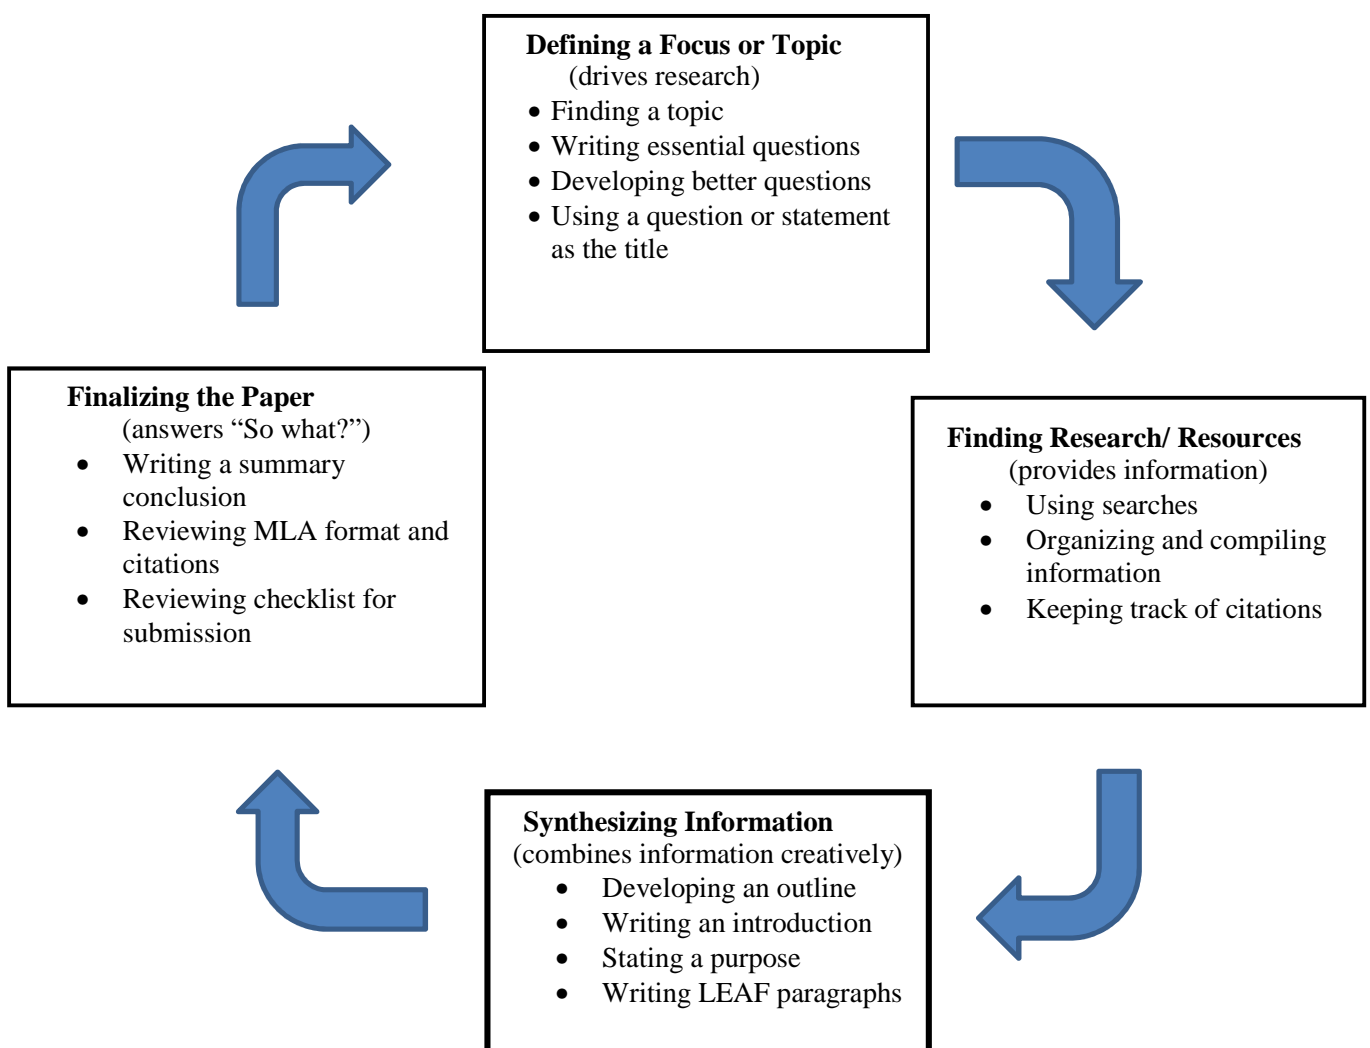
**Defining a Focus or Topic**
(drives research)
- Finding a topic
- Writing essential questions
- Developing better questions
- Using a question or statement as the title

**Finalizing the Paper**
(answers “So what?”)
- Writing a summary conclusion
- Reviewing MLA format and citations
- Reviewing checklist for submission

**Finding Research/ Resources**
(provides information)
- Using searches
- Organizing and compiling information
- Keeping track of citations

**Synthesizing Information**
(combines information creatively)
- Developing an outline
- Writing an introduction
- Stating a purpose
- Writing LEAF paragraphs